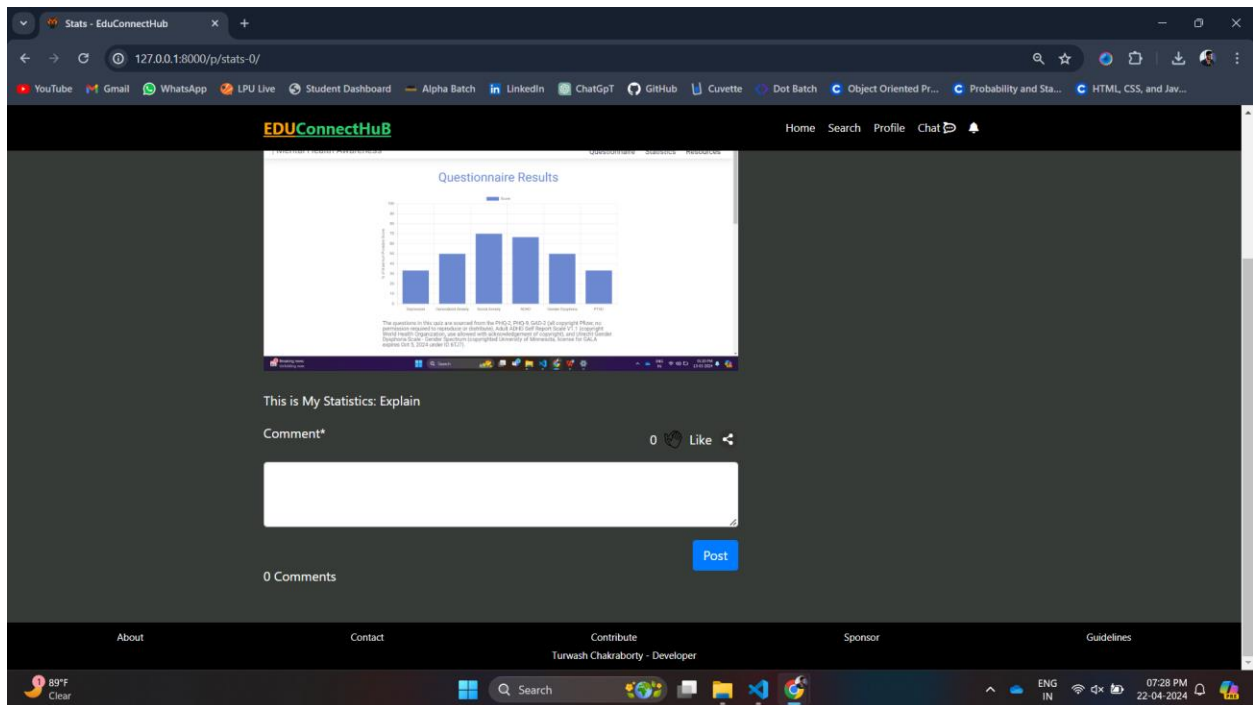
Stats - EduConnectHub

127.0.0.1:8000/p/stats-0/

YouTube Gmail WhatsApp LPU Live Student Dashboard Alpha Batch LinkedIn ChatGpT GitHub Cuvette Dot Batch Object Oriented Pr... Probability and Sta... HTML, CSS, and Jav...

EDUConnectHuB

Home Search Profile Chat

Questionnaire Statistics Resources

Questionnaire Results

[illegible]

This is My Statistics: Explain

Comment*

0 Like

Post

0 Comments

About Contact Contribute Sponsor Guidelines

Turwash Chakraborty - Developer

89°F Clear

Search

ENG IN

07:28 PM 22-04-2024